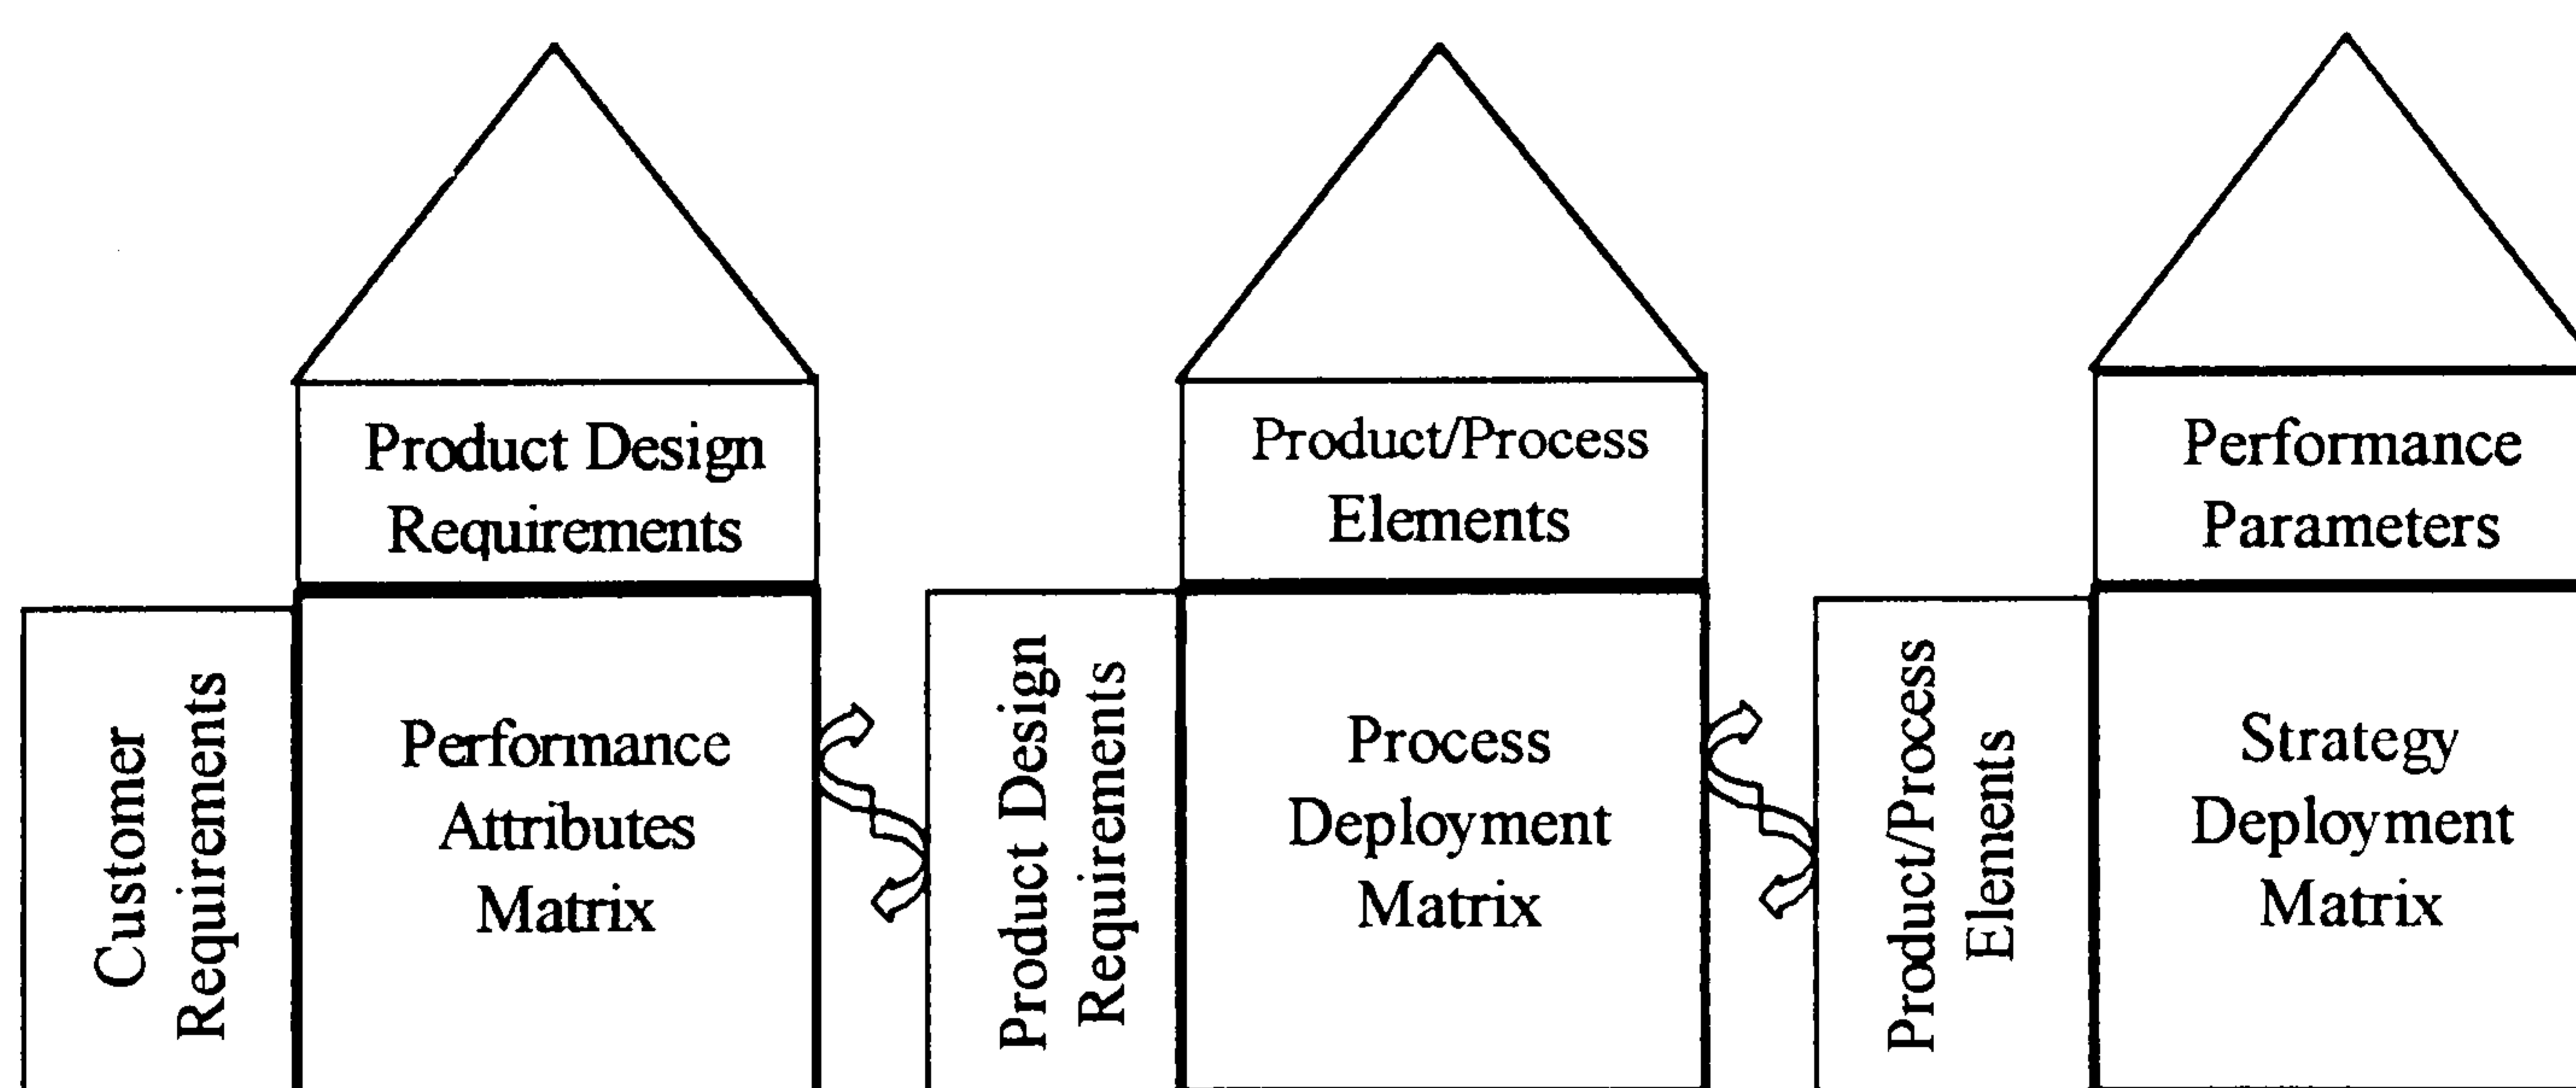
Product Design Requirements

Customer Requirements

Performance Attributes Matrix

Product/Process Elements

Product Design Requirements

Process Deployment Matrix

Performance Parameters

Product/Process Elements

Strategy Deployment Matrix